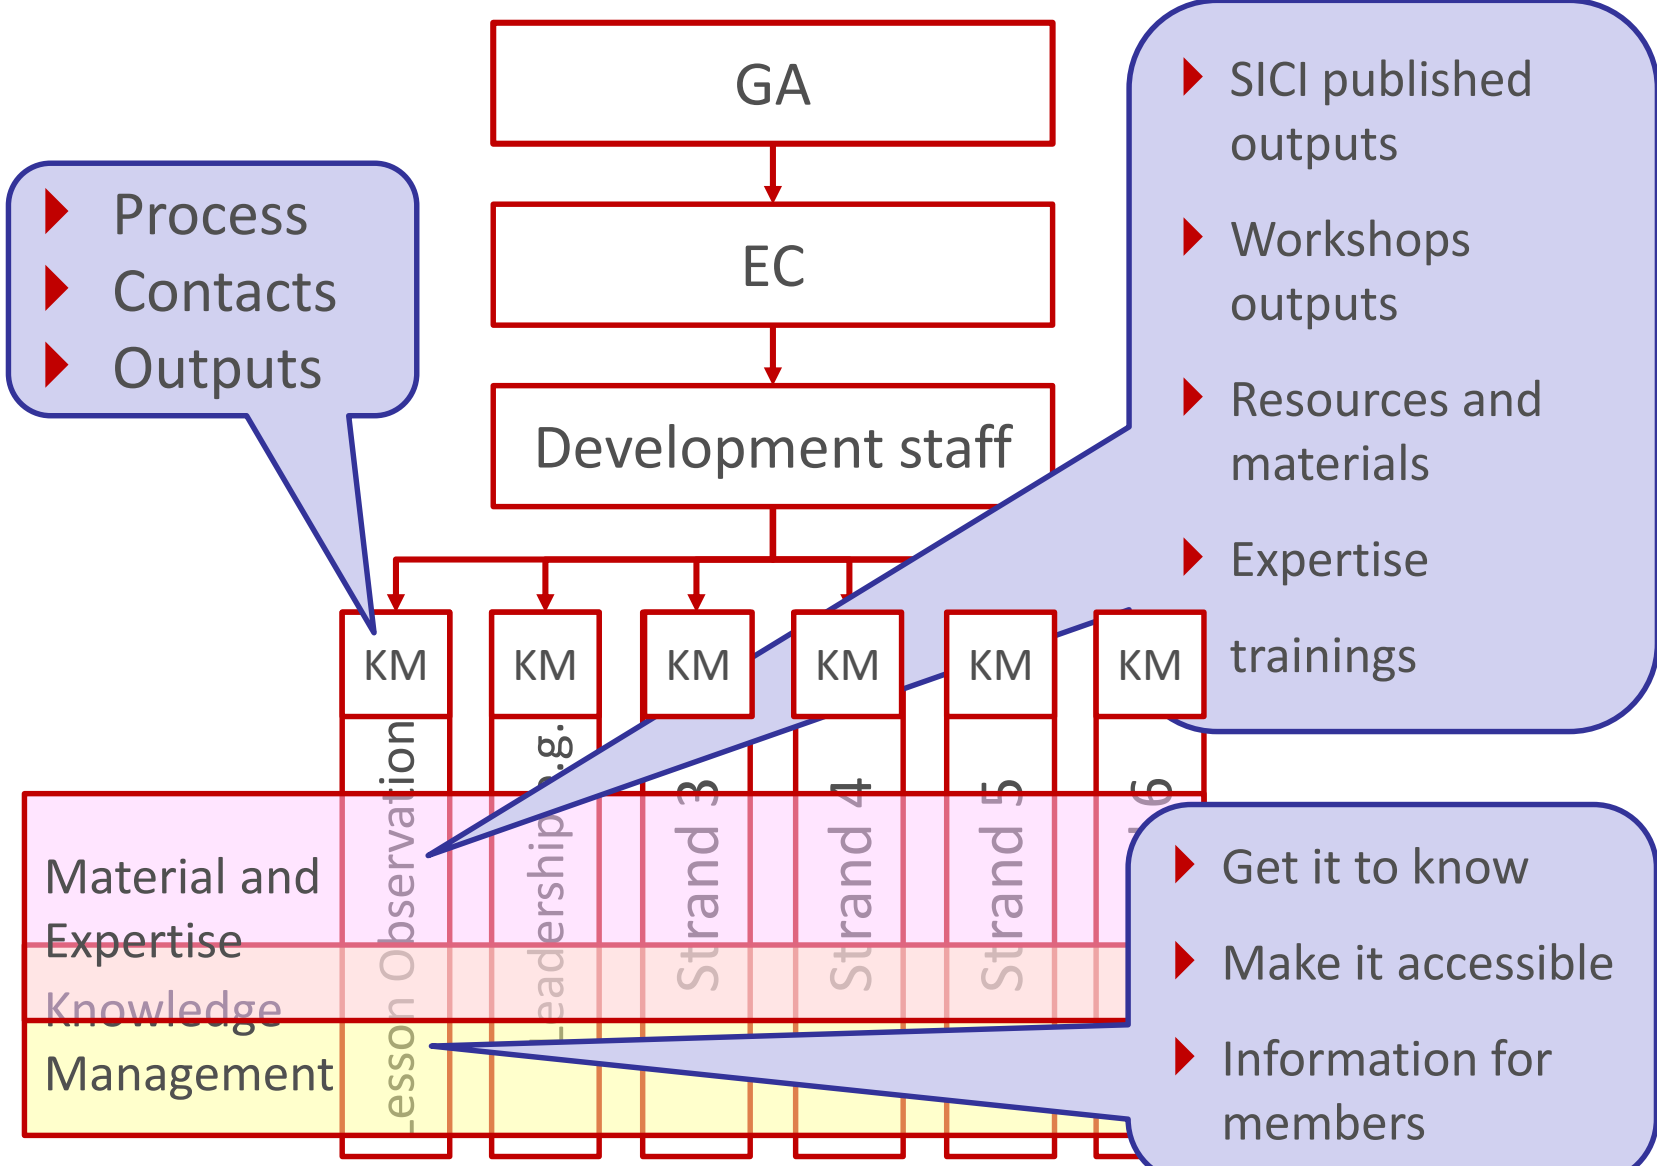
GA

EC

Development staff

Process
Contacts
Outputs

SICI published outputs
Workshops outputs
Resources and materials
Expertise
trainings

KM
KM
KM
KM
KM
KM

Lesson Observation
Leadership e.g.
Strand 3
Strand 4
Strand 5
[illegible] 6

Material and Expertise

Knowledge Management

Get it to know
Make it accessible
Information for members